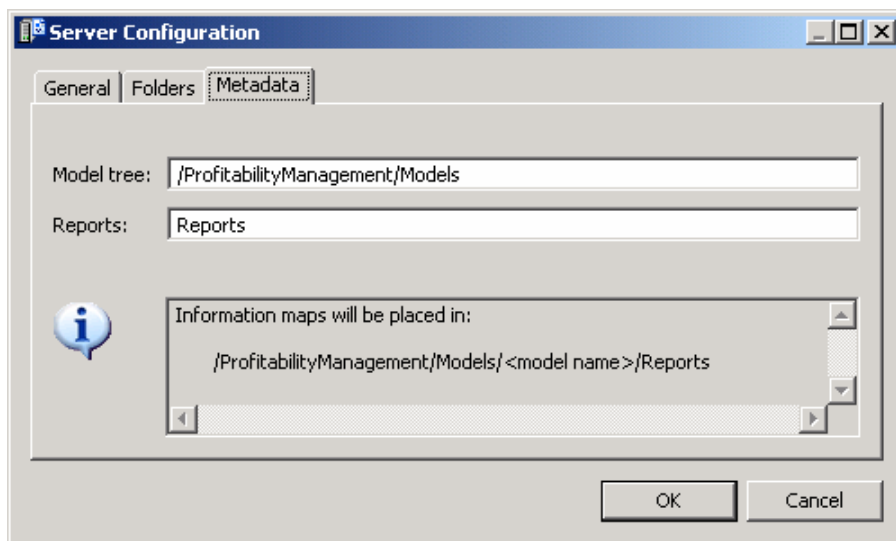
Server Configuration

General | Folders | Metadata

Model tree: /ProfitabilityManagement/Models

Reports: Reports

Information maps will be placed in:

/ProfitabilityManagement/Models/<model name>/Reports

OK Cancel